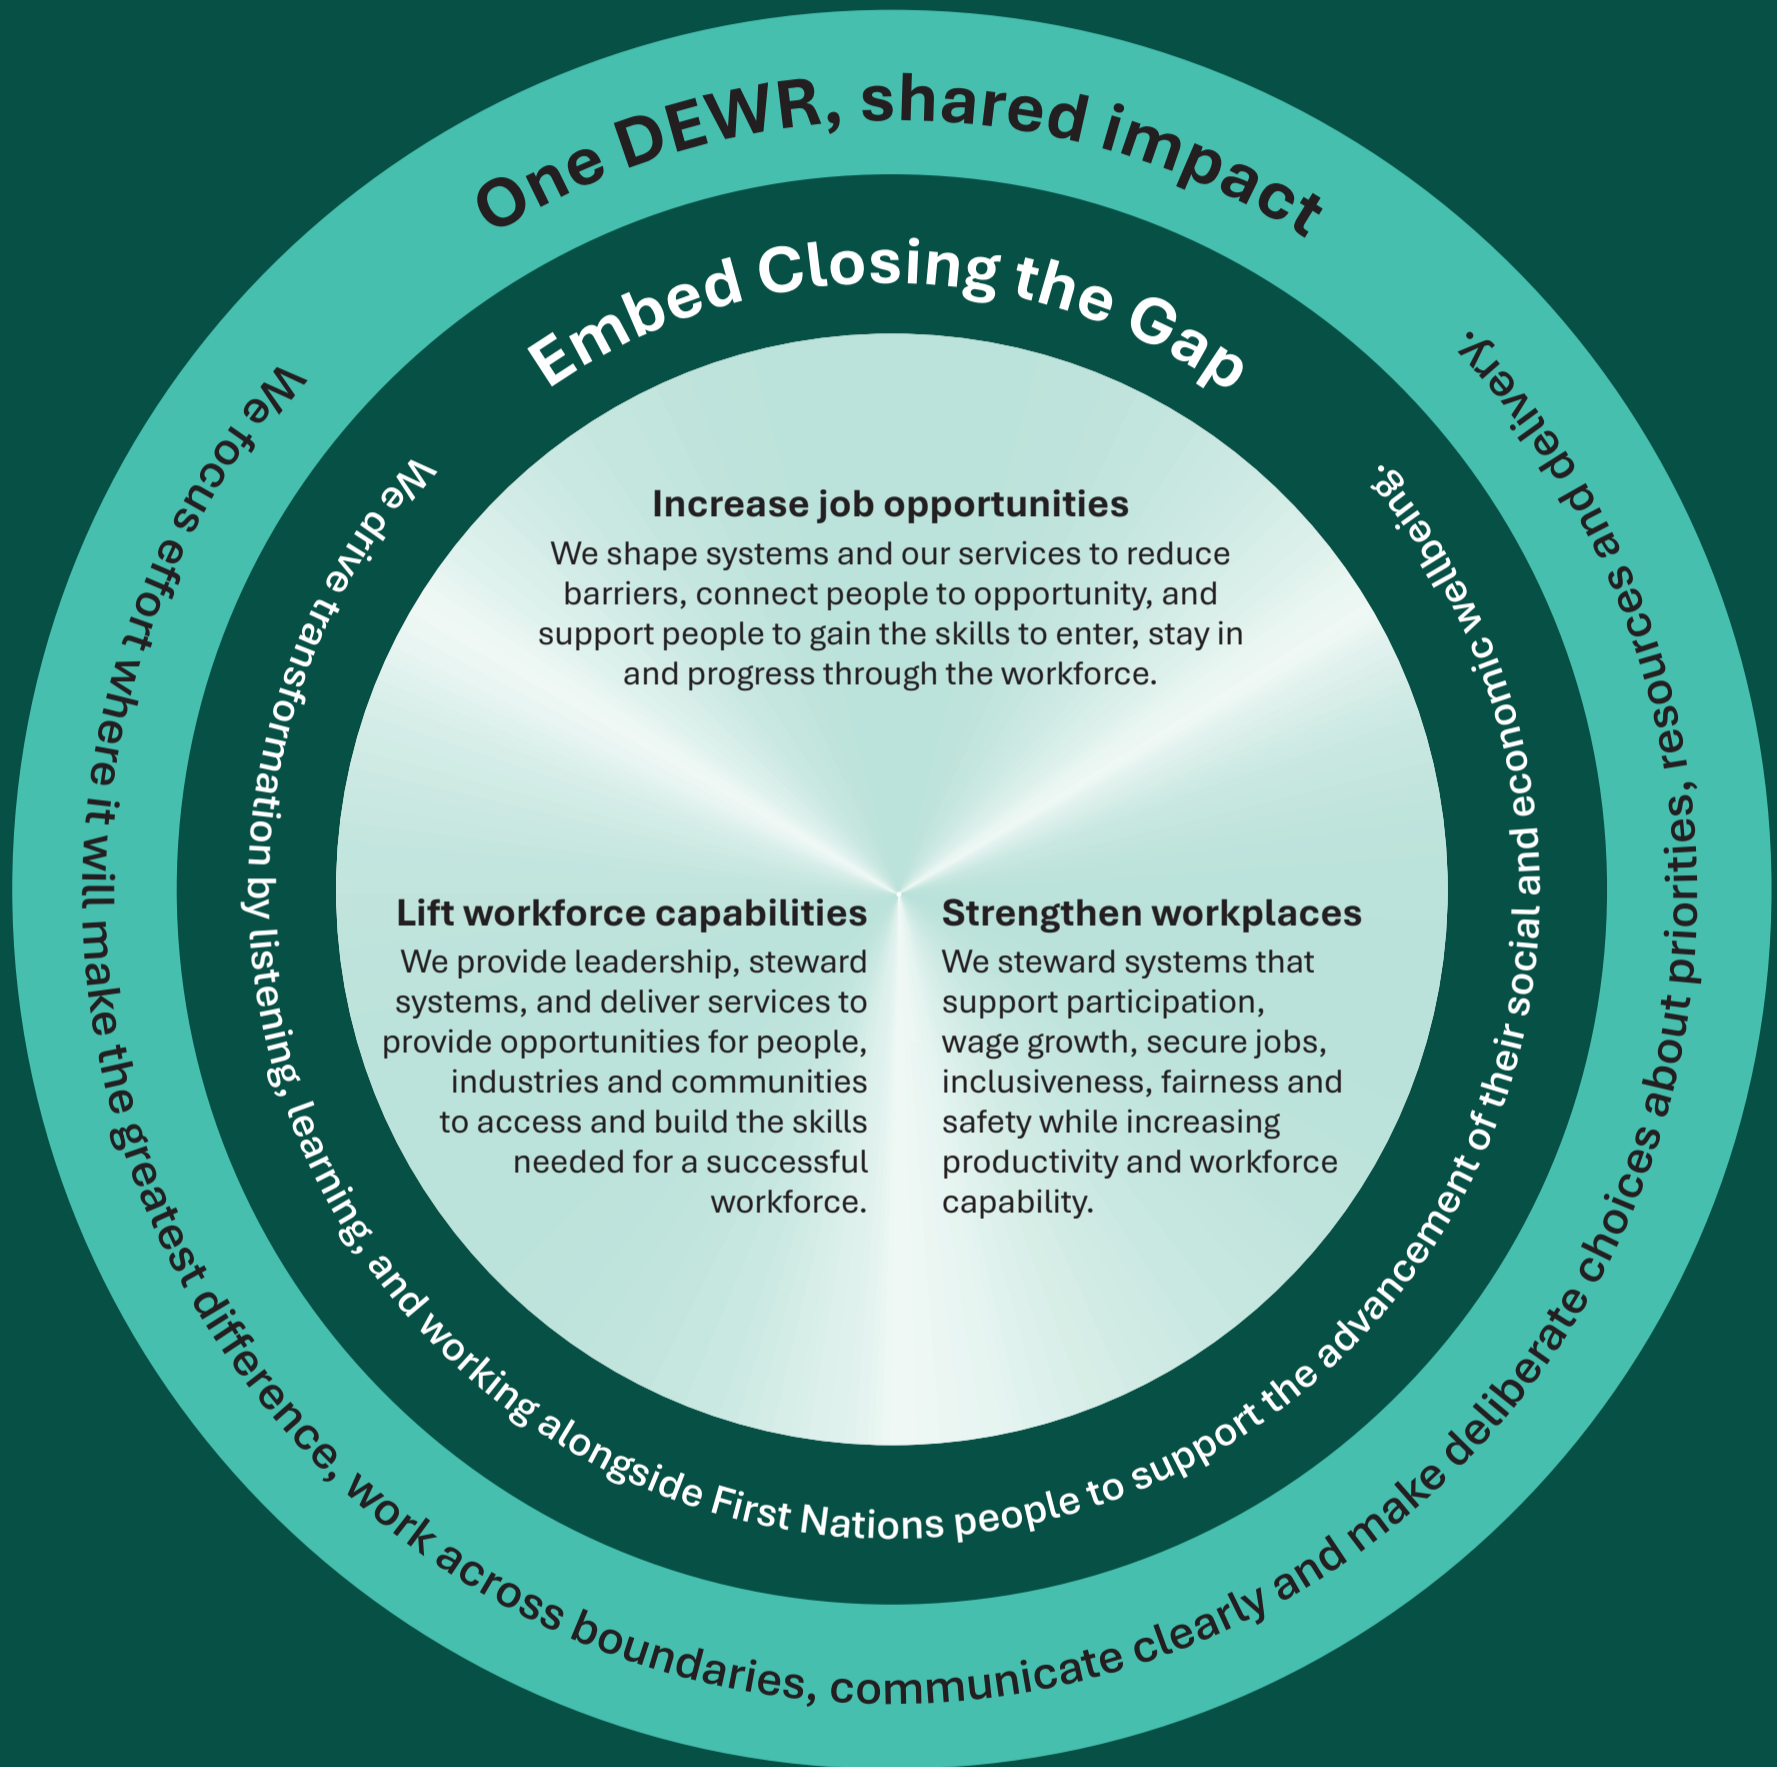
One DEWR, shared impact

We focus effort where it will make the greatest difference, work across boundaries, communicate clearly and make deliberate choices about priorities, resources and delivery.

Embed Closing the Gap

We drive transformation by listening, learning, and working alongside First Nations people to support the advancement of their social and economic wellbeing.

Increase job opportunities
We shape systems and our services to reduce barriers, connect people to opportunity, and support people to gain the skills to enter, stay in and progress through the workforce.

Lift workforce capabilities
We provide leadership, steward systems, and deliver services to provide opportunities for people, industries and communities to access and build the skills needed for a successful workforce.

Strengthen workplaces
We steward systems that support participation, wage growth, secure jobs, inclusiveness, fairness and safety while increasing productivity and workforce capability.